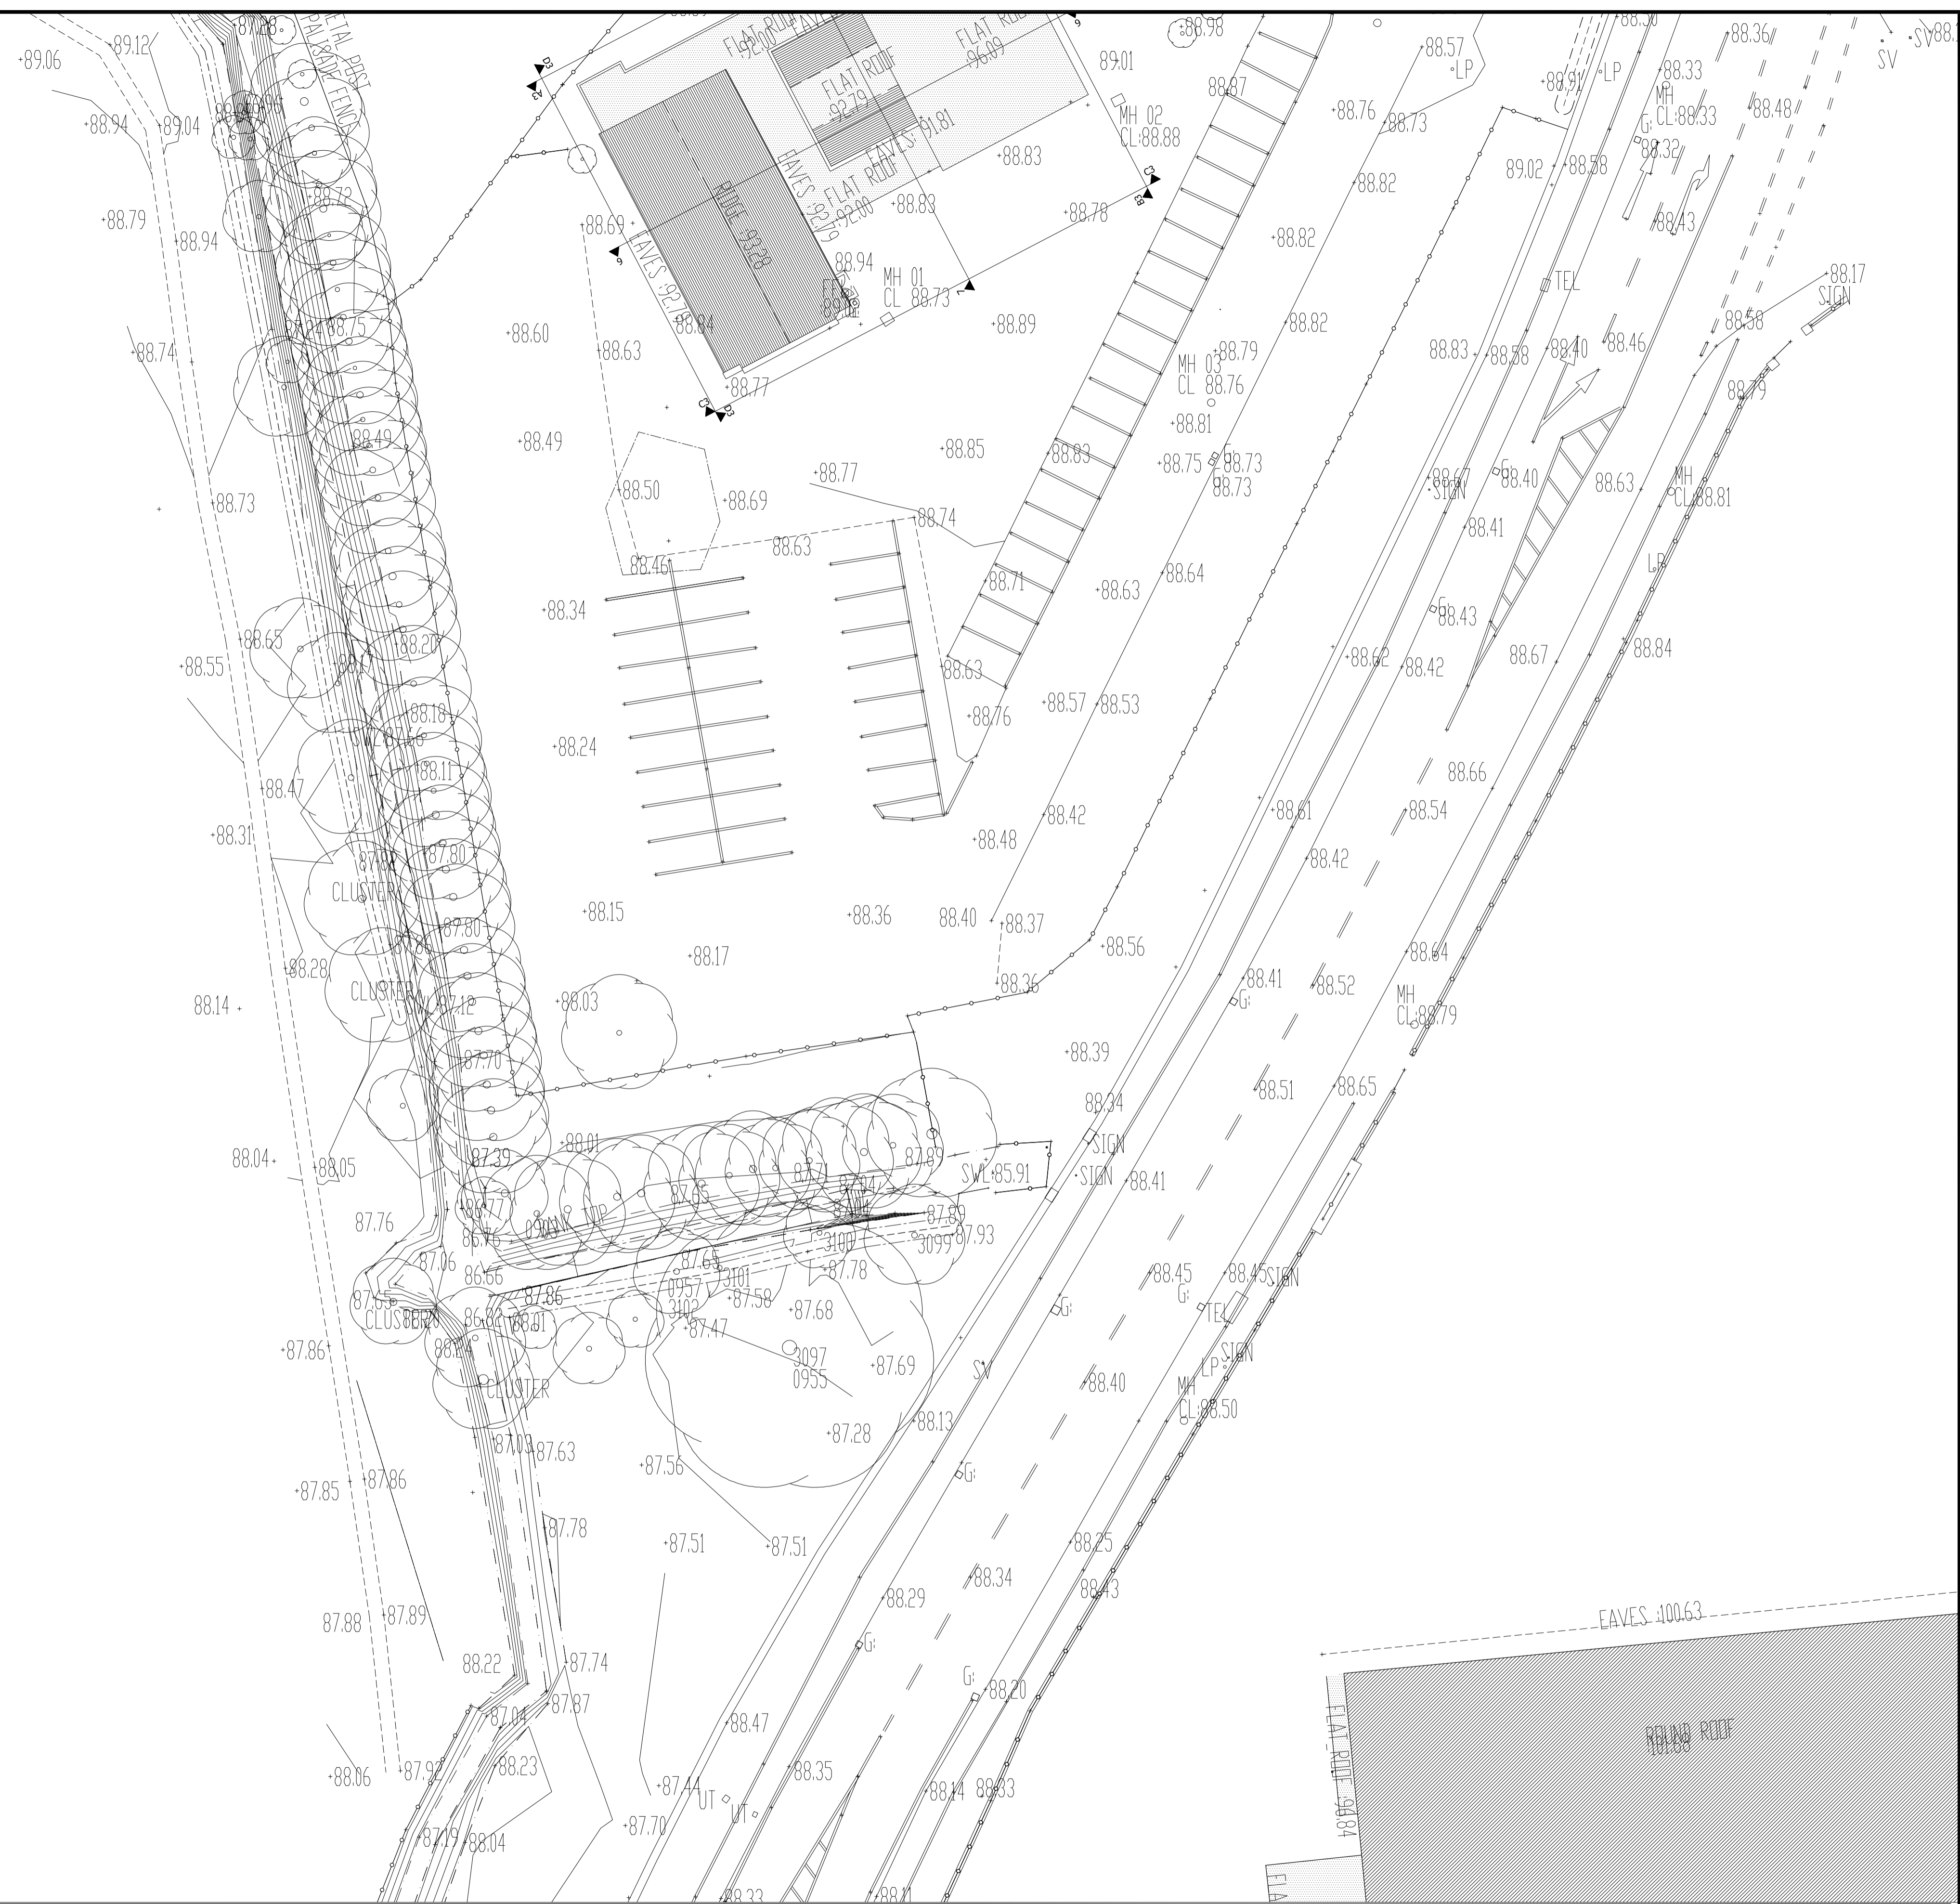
89.06
89.12
87.28
METAL POST
PALISADE FENCE
88.94
89.04
88.79
88.94
88.72
88.74
88.75
88.74
88.73
88.49
88.65
88.55
88.20
88.18
SWL 86.10
88.11
88.47
88.31
87.80
CLUSTER
87.80
88.28
CLUSTER
87.12
88.14
87.70
88.04
88.05
87.39
87.76
86.77
86.76
87.06
86.66
87.65
CLUSTER
86.82
88.01
88.24
87.86
CLUSTER
87.85
87.86
87.03
87.63
87.78
87.88
87.89
88.22
87.74
87.87
87.04
88.06
87.92
88.23
87.19
88.04
FLAT ROOF
92.00
EAVES
FLAT ROOF
92.79
FLAT ROOF
96.09
EAVES 91.81
FLAT ROOF
92.00
EAVES 92.79
RIDGE 93.28
EAVES 92.11
88.69
88.84
88.94
FFL
89.04
MH 01
CL 88.73
88.77
88.60
88.63
88.49
88.50
88.69
88.46
88.63
88.34
88.24
88.15
88.17
88.03
88.01
BANK TOP
0955
87.63
3100
3099
87.71
87.94
87.89
87.93
87.65
0957
3101
3102
87.58
87.68
87.47
87.78
3097
0955
87.69
87.28
88.13
87.56
87.51
87.51
87.44
UT
UT
87.70
88.47
88.35
88.33
88.98
89.01
MH 02
CL:88.88
88.83
88.83
88.78
88.89
88.85
88.77
88.74
88.83
88.87
88.76
88.73
88.82
88.82
88.82
MH 03
CL 88.76
88.79
88.81
88.75
88.73
88.73
88.71
88.63
88.64
88.63
88.76
88.57
88.53
88.42
88.48
88.40
88.37
88.36
88.56
88.36
88.39
88.34
SIGN
SIGN
SWL 85.91
88.41
88.61
88.42
88.41
88.52
88.51
88.65
88.45
88.45
SIGN
TEL
SIGN
LP
MH
CL:88.50
SV
88.40
88.25
88.34
88.43
88.29
88.20
88.14
88.03
88.41
88.57
LP
88.91
LP
88.33
MH
CL:88.33
88.30
88.36
SV
SV
88.48
89.02
88.58
88.32
88.43
TEL
88.17
SIGN
88.58
88.83
88.58
88.40
88.46
88.79
88.67
SIGN
88.40
88.63
MH
CL:88.81
88.41
LP
88.43
88.62
88.42
88.67
88.84
88.66
88.54
88.64
MH
CL:88.79
EAVES 100.63
ROUND ROOF
101.98
FLAT ROOF 96.84